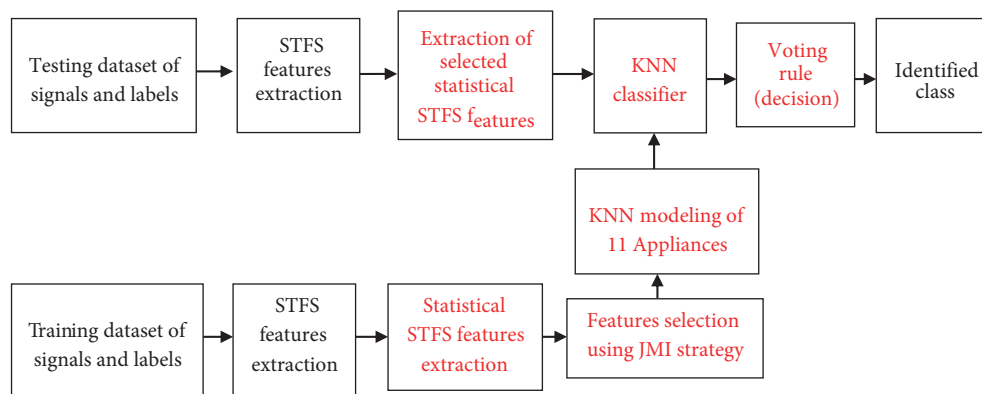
Testing dataset of signals and labels

STFS features extraction

Extraction of selected statistical STFS features

KNN classifier

Voting rule (decision)

Identified class

KNN modeling of 11 Appliances

Training dataset of signals and labels

STFS features extraction

Statistical STFS features extraction

Features selection using JMI strategy